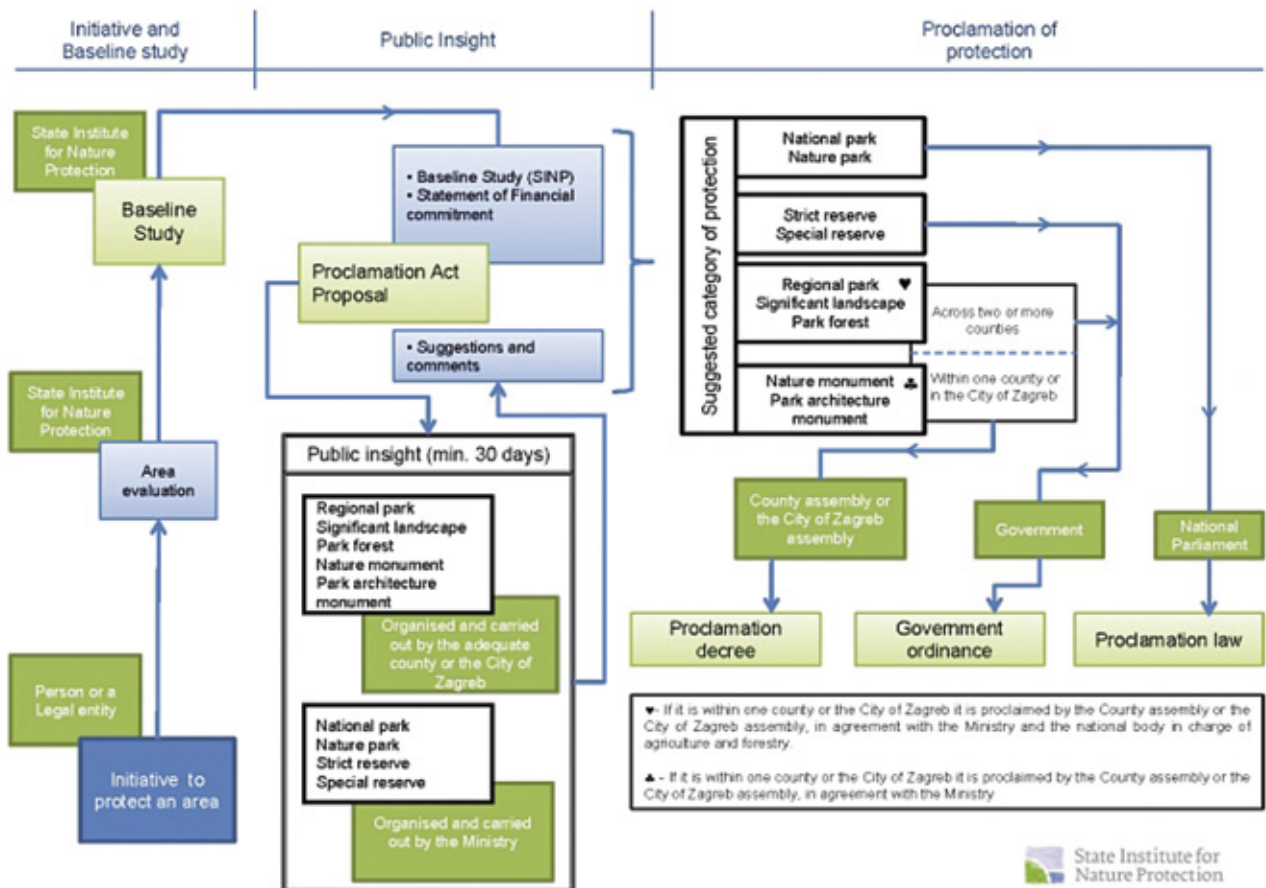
Initiative and Baseline study

Public Insight

Proclamation of protection

State Institute for Nature Protection

Baseline Study

• Baseline Study (SINP)
• Statement of Financial commitment

Proclamation Act Proposal

• Suggestions and comments

Suggested category of protection

National park
Nature park

Strict reserve
Special reserve

Regional park ♥
Significant landscape
Park forest

Across two or more counties

Nature monument ♣
Park architecture monument

Within one county or in the City of Zagreb

State Institute for Nature Protection

Area evaluation

Public insight (min. 30 days)

Regional park
Significant landscape
Park forest
Nature monument
Park architecture monument

Organised and carried out by the adequate county or the City of Zagreb

National park
Nature park
Strict reserve
Special reserve

Organised and carried out by the Ministry

Person or a Legal entity

Initiative to protect an area

County assembly or the City of Zagreb assembly

Government

National Parliament

Proclamation decree

Government ordinance

Proclamation law

♥- If it is within one county or the City of Zagreb it is proclaimed by the County assembly or the City of Zagreb assembly, in agreement with the Ministry and the national body in charge of agriculture and forestry.

♣ - If it is within one county or the City of Zagreb it is proclaimed by the County assembly or the City of Zagreb assembly, in agreement with the Ministry

State Institute for Nature Protection